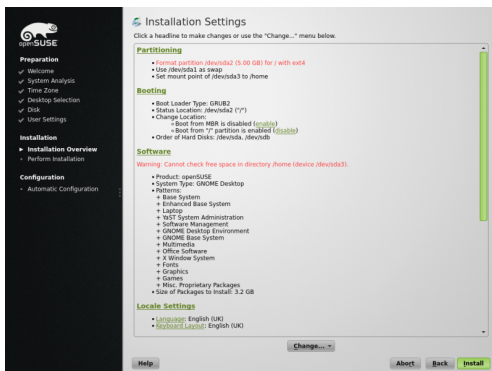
openSUSE

Preparation
Welcome
System Analysis
Time Zone
Desktop Selection
Disk
User Settings

Installation
Installation Overview
Perform Installation

Configuration
Automatic Configuration

Installation Settings
Click a headline to make changes or use the "Change..." menu below.

Partitioning
• Format partition /dev/sda2 (5.00 GB) for / with ext4
• Use /dev/sda1 as swap
• Set mount point of /dev/sda3 to /home

Booting
• Boot Loader Type: GRUB2
• Status Location: /dev/sda2 ("/")
• Change Location:
  ◦ Boot from MBR is disabled (enable)
  ◦ Boot from "/" partition is enabled (disable)
• Order of Hard Disks: /dev/sda, /dev/sdb

Software
Warning: Cannot check free space in directory /home (device /dev/sda3).
• Product: openSUSE
• System Type: GNOME Desktop
• Patterns:
  + Base System
  + Enhanced Base System
  + Laptop
  + YaST System Administration
  + Software Management
  + GNOME Desktop Environment
  + GNOME Base System
  + Multimedia
  + Office Software
  + X Window System
  + Fonts
  + Graphics
  + Games
  + Misc. Proprietary Packages
• Size of Packages to Install: 3.2 GB

Locale Settings
• Language: English (UK)
• Keyboard Layout: English (UK)

Change...

Help
Abort
Back
Install